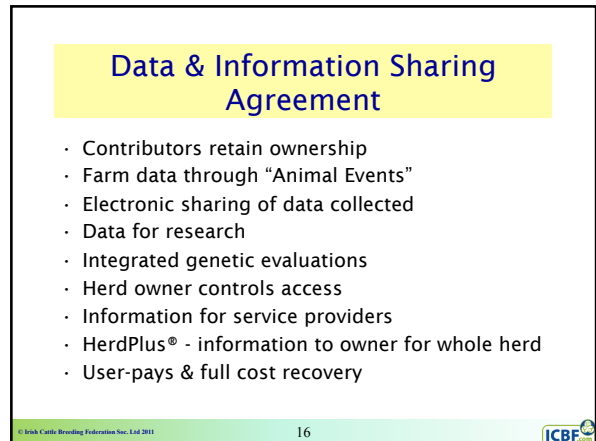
Data & Information Sharing Agreement

- Contributors retain ownership
- Farm data through "Animal Events"
- Electronic sharing of data collected
- Data for research
- Integrated genetic evaluations
- Herd owner controls access
- Information for service providers
- HerdPlus® - information to owner for whole herd
- User-pays & full cost recovery

© Irish Cattle Breeding Federation Soc. Ltd 2011

16

ICBF